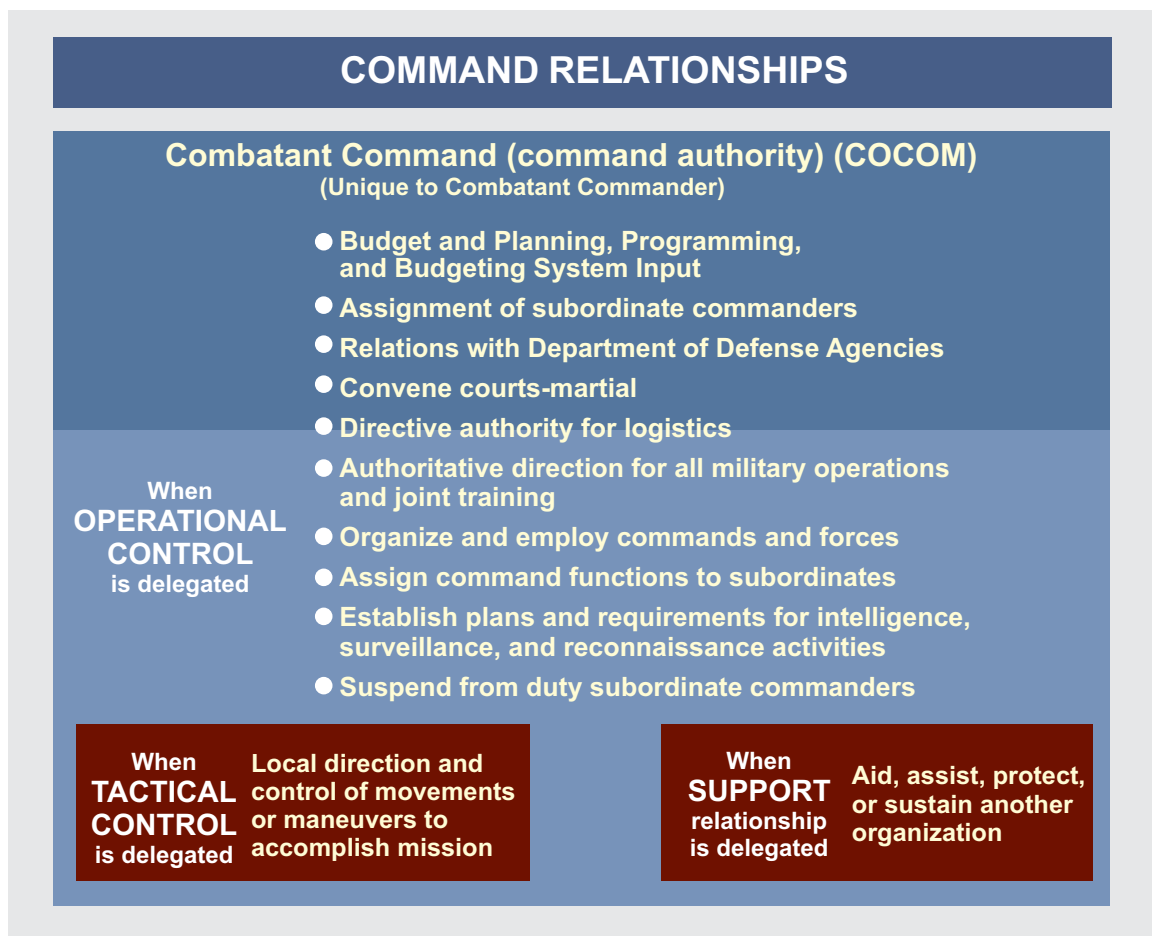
COMMAND RELATIONSHIPS

Combatant Command (command authority) (COCOM)
(Unique to Combatant Commander)

- Budget and Planning, Programming, and Budgeting System Input
- Assignment of subordinate commanders
- Relations with Department of Defense Agencies
- Convene courts-martial
- Directive authority for logistics

When OPERATIONAL CONTROL is delegated

- Authoritative direction for all military operations and joint training
- Organize and employ commands and forces
- Assign command functions to subordinates
- Establish plans and requirements for intelligence, surveillance, and reconnaissance activities
- Suspend from duty subordinate commanders

When TACTICAL CONTROL is delegated

Local direction and control of movements or maneuvers to accomplish mission

When SUPPORT relationship is delegated

Aid, assist, protect, or sustain another organization